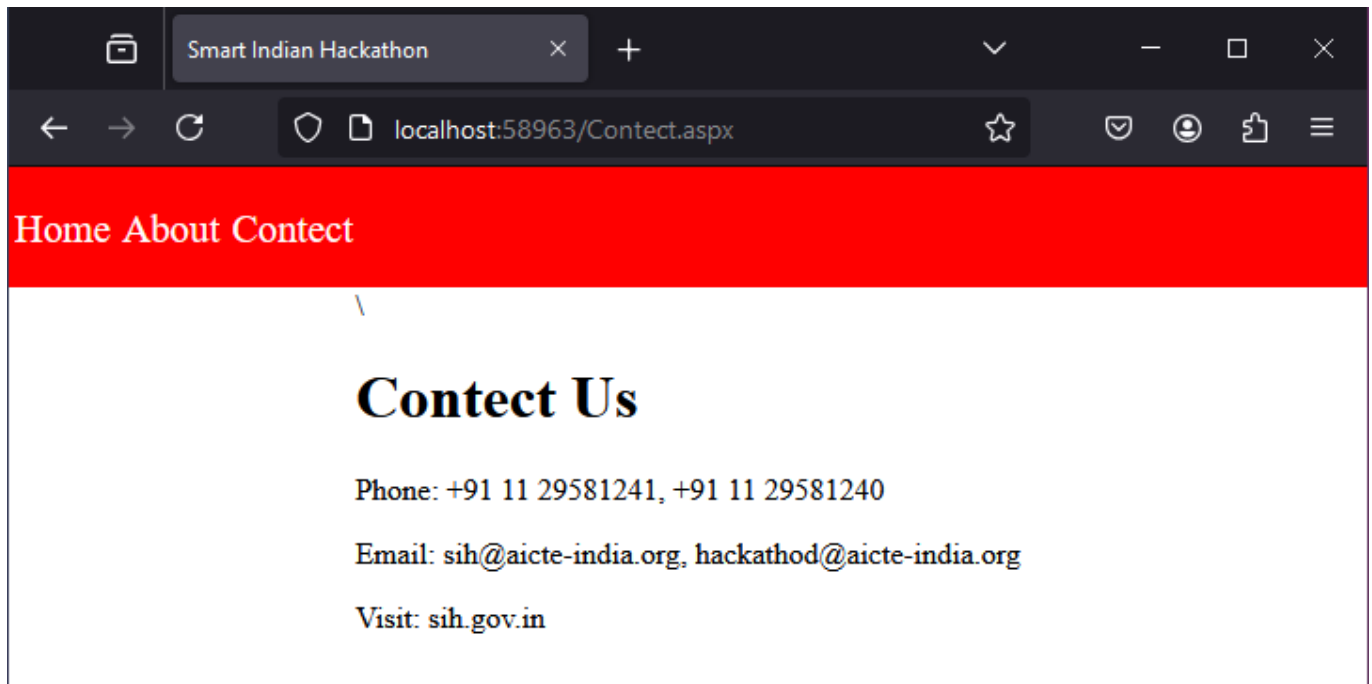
Smart Indian Hackathon

localhost:58963/Contect.aspx

Home About Contect

\

Contect Us

Phone: +91 11 29581241, +91 11 29581240

Email: sih@aicte-india.org, hackathod@aicte-india.org

Visit: sih.gov.in